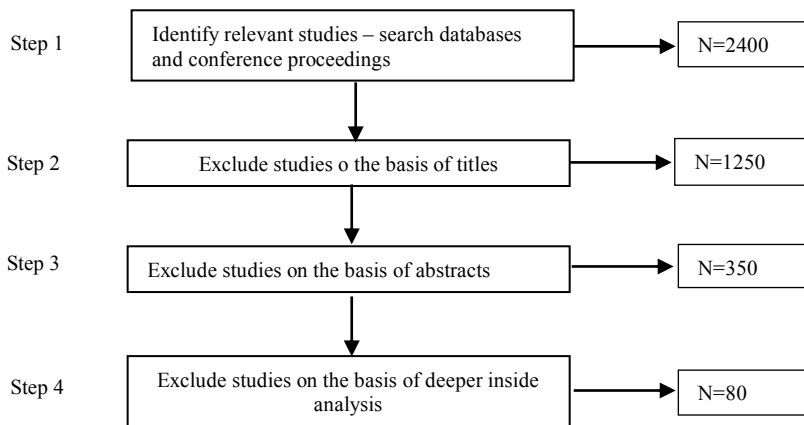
Step 1

Identify relevant studies – search databases and conference proceedings

N=2400

Step 2

Exclude studies o the basis of titles

N=1250

Step 3

Exclude studies on the basis of abstracts

N=350

Step 4

Exclude studies on the basis of deeper inside analysis

N=80